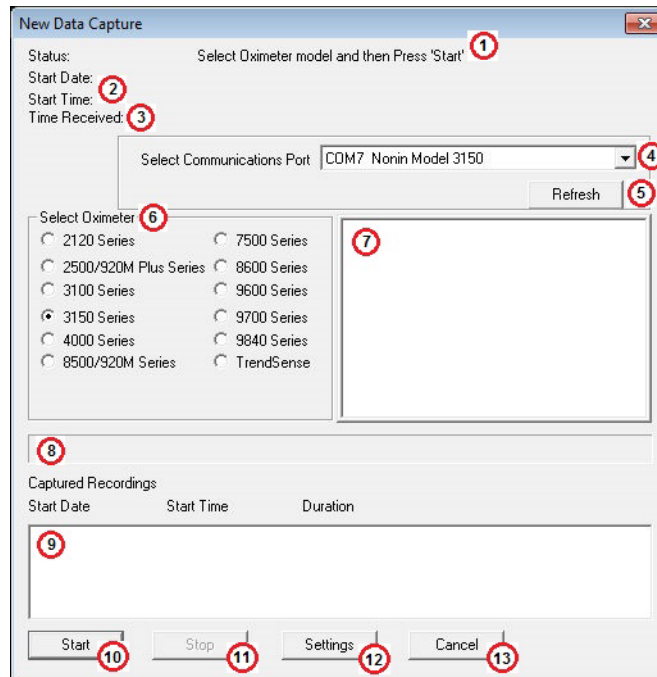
New Data Capture

Status: Select Oximeter model and then Press 'Start' 1

Start Date: 2

Start Time:

Time Received: 3

Select Communications Port COM7 Nonin Model 3150 4

Refresh 5

Select Oximeter 6

2120 Series
2500/920M Plus Series
3100 Series
3150 Series
4000 Series
8500/920M Series

7500 Series
8600 Series
9600 Series
9700 Series
9840 Series
TrendSense

7

8

Captured Recordings

| Start Date | Start Time | Duration |
|---|---|---|

9

Start 10 Stop 11 Settings 12 Cancel 13